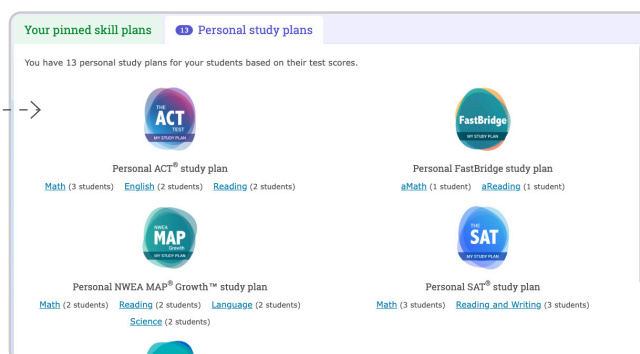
Your pinned skill plans

13 Personal study plans

You have 13 personal study plans for your students based on their test scores.

THE ACT TEST MY STUDY PLAN

Personal ACT® study plan

Math (3 students) English (2 students) Reading (2 students)

FastBridge MY STUDY PLAN

Personal FastBridge study plan

aMath (1 student) aReading (1 student)

NWEA MAP Growth MY STUDY PLAN

Personal NWEA MAP® Growth™ study plan

Math (2 students) Reading (2 students) Language (2 students) Science (2 students)

THE SAT MY STUDY PLAN

Personal SAT® study plan

Math (3 students) Reading and Writing (3 students)